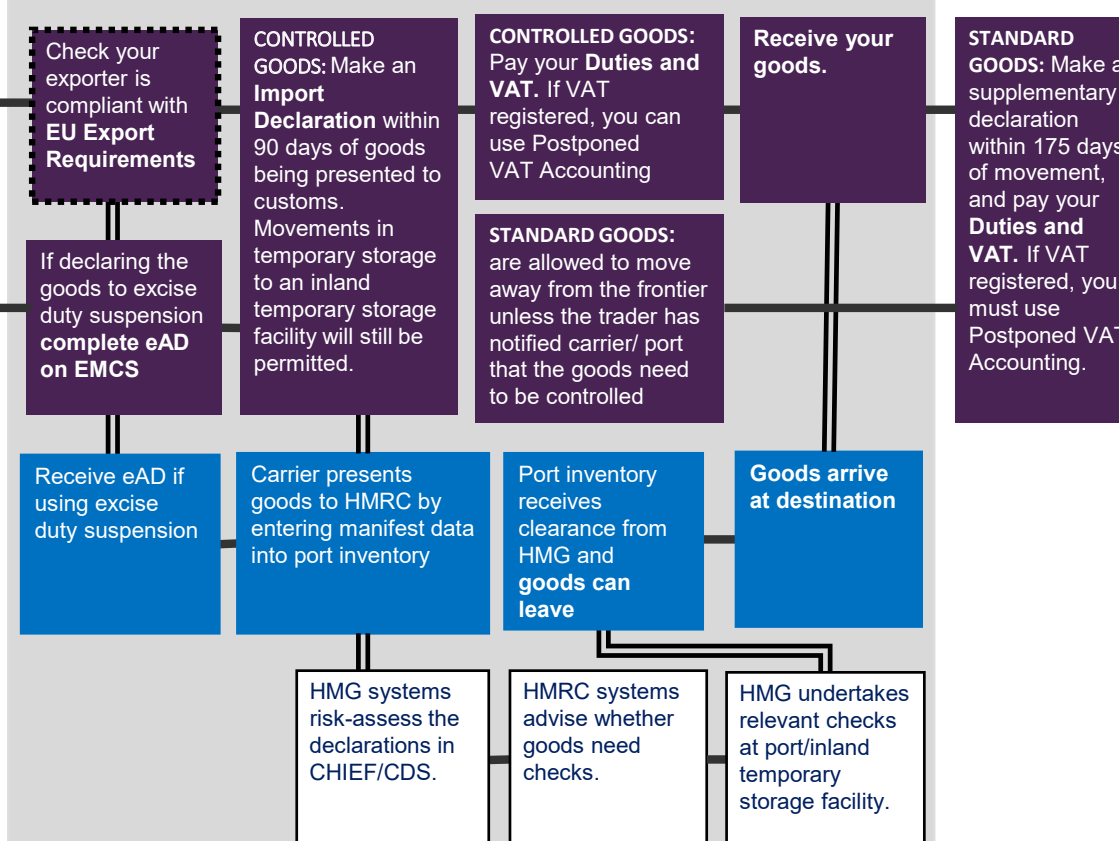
Check your exporter is compliant with **EU Export Requirements**

CONTROLLED GOODS: Make an **Import Declaration** within 90 days of goods being presented to customs. Movements in temporary storage to an inland temporary storage facility will still be permitted.

CONTROLLED GOODS: Pay your **Duties and VAT.** If VAT registered, you can use Postponed VAT Accounting

**Receive your goods.**

STANDARD GOODS: Make a supplementary declaration within 175 days of movement, and pay your **Duties and VAT.** If VAT registered, you must use Postponed VAT Accounting.

If declaring the goods to excise duty suspension **complete eAD on EMCS**

STANDARD GOODS: are allowed to move away from the frontier unless the trader has notified carrier/ port that the goods need to be controlled

Receive eAD if using excise duty suspension

Carrier presents goods to HMRC by entering manifest data into port inventory

Port inventory receives clearance from HMG and **goods can leave**

**Goods arrive at destination**

HMG systems risk-assess the declarations in CHIEF/CDS.

HMRC systems advise whether goods need checks.

HMG undertakes relevant checks at port/inland temporary storage facility.